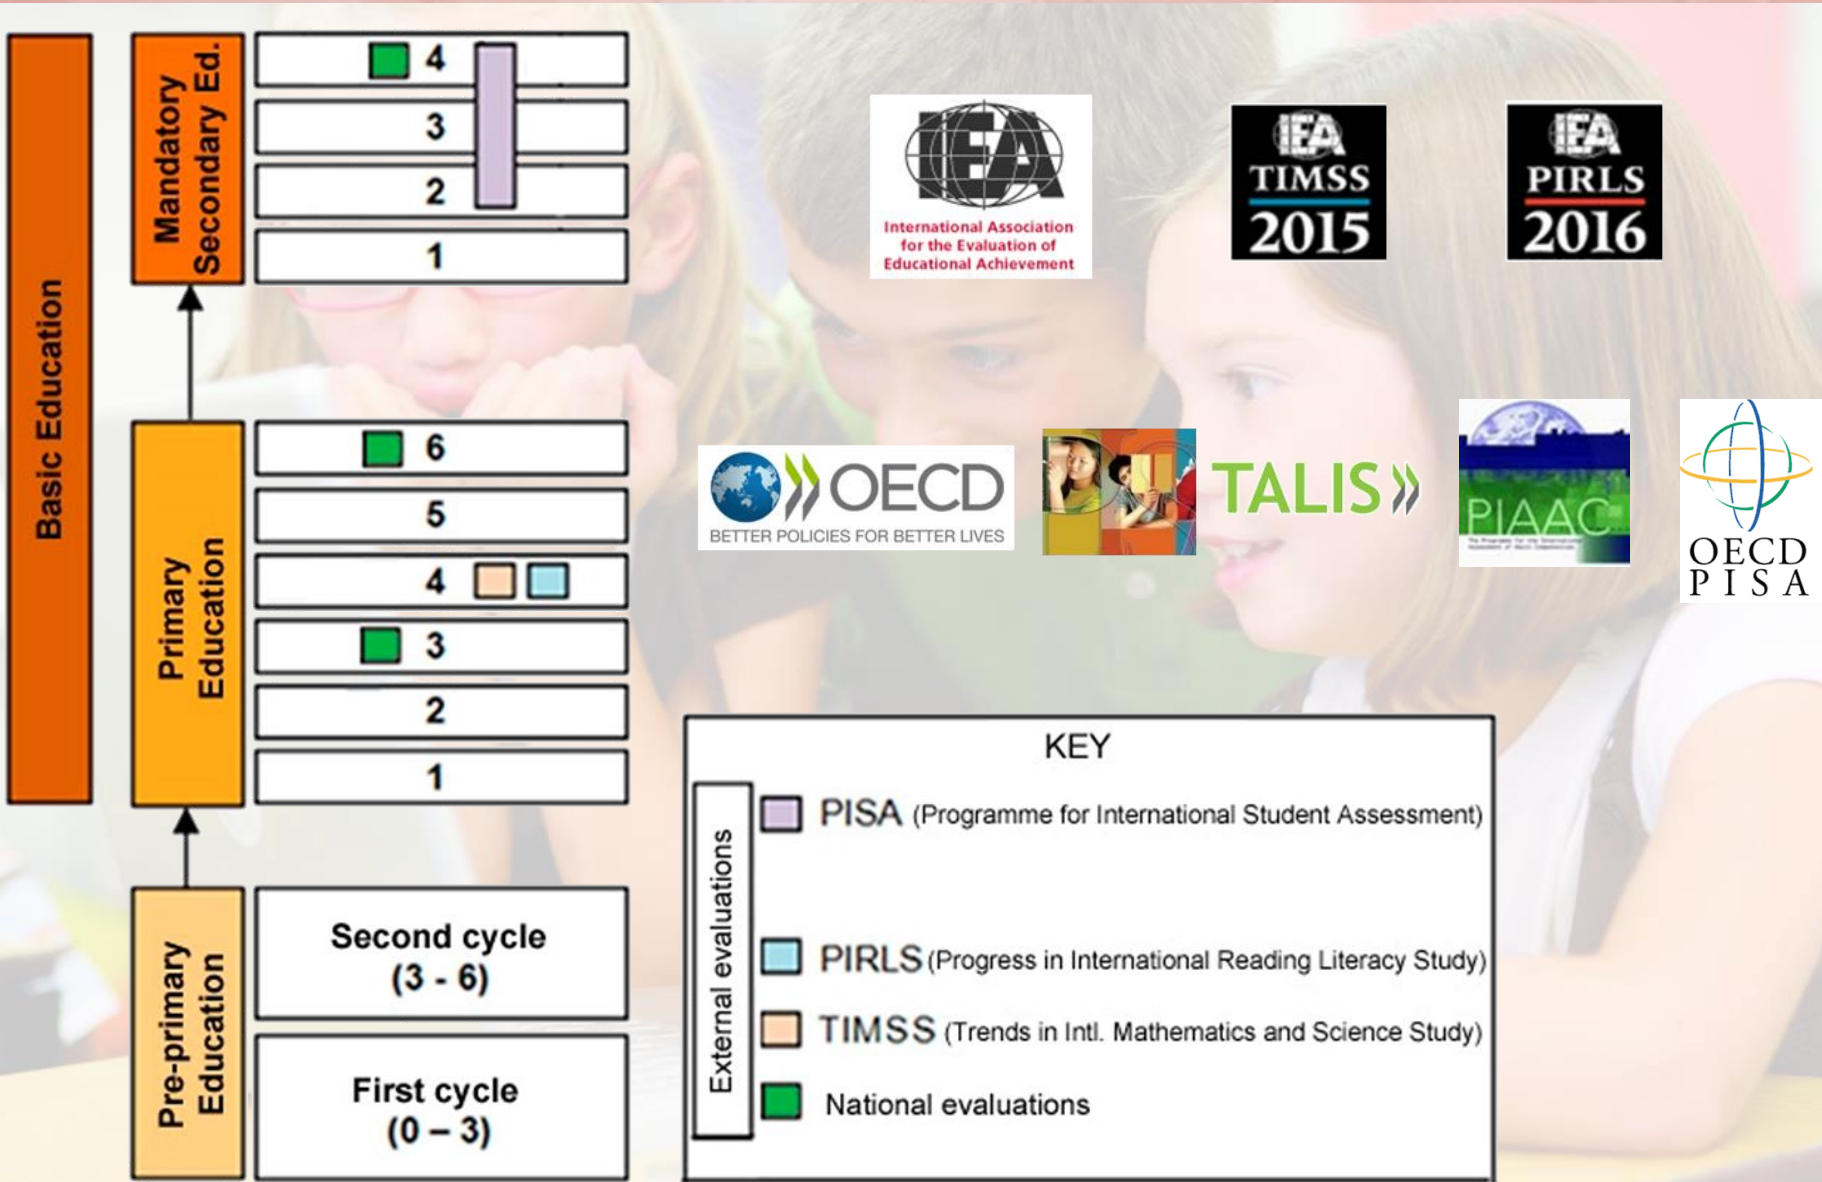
Basic Education

Mandatory Secondary Ed.

4

3

2

1

Primary Education

6

5

4

3

2

1

Pre-primary Education

Second cycle (3 - 6)

First cycle (0 – 3)

IEA
International Association for the Evaluation of Educational Achievement

IEA TIMSS 2015

IEA PIRLS 2016

OECD
BETTER POLICIES FOR BETTER LIVES

TALIS

PIAAC

OECD PISA

KEY

External evaluations

PISA (Programme for International Student Assessment)

PIRLS (Progress in International Reading Literacy Study)

TIMSS (Trends in Intl. Mathematics and Science Study)

National evaluations